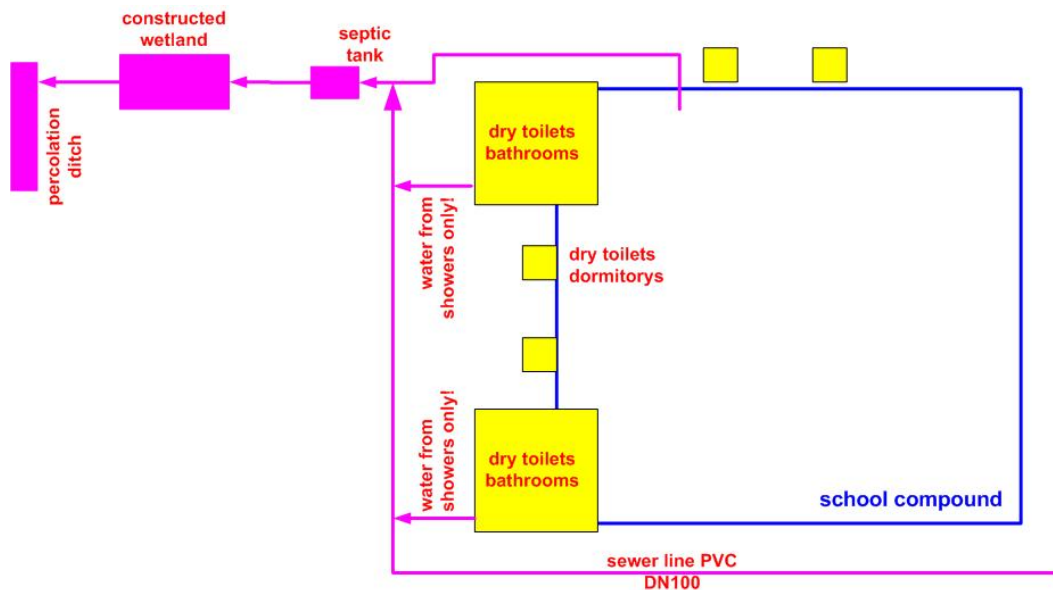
constructed wetland

septic tank

percolation ditch

dry toilets bathrooms

water from showers only!

dry toilets dormitorys

water from showers only!

dry toilets bathrooms

school compound

sewer line PVC DN100